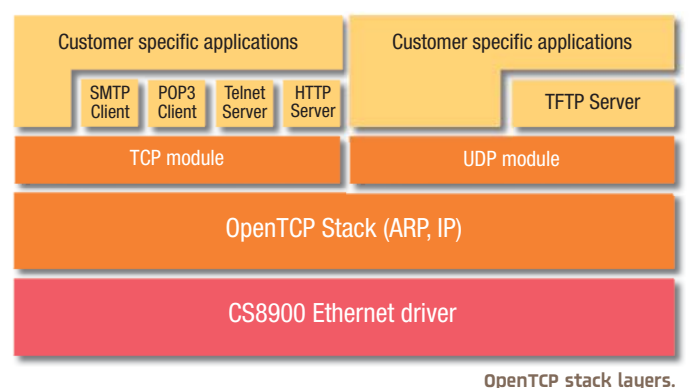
Customer specific applications

SMTP Client

POP3 Client

Telnet Server

HTTP Server

Customer specific applications

TFTP Server

TCP module

UDP module

OpenTCP Stack (ARP, IP)

CS8900 Ethernet driver

OpenTCP stack layers.